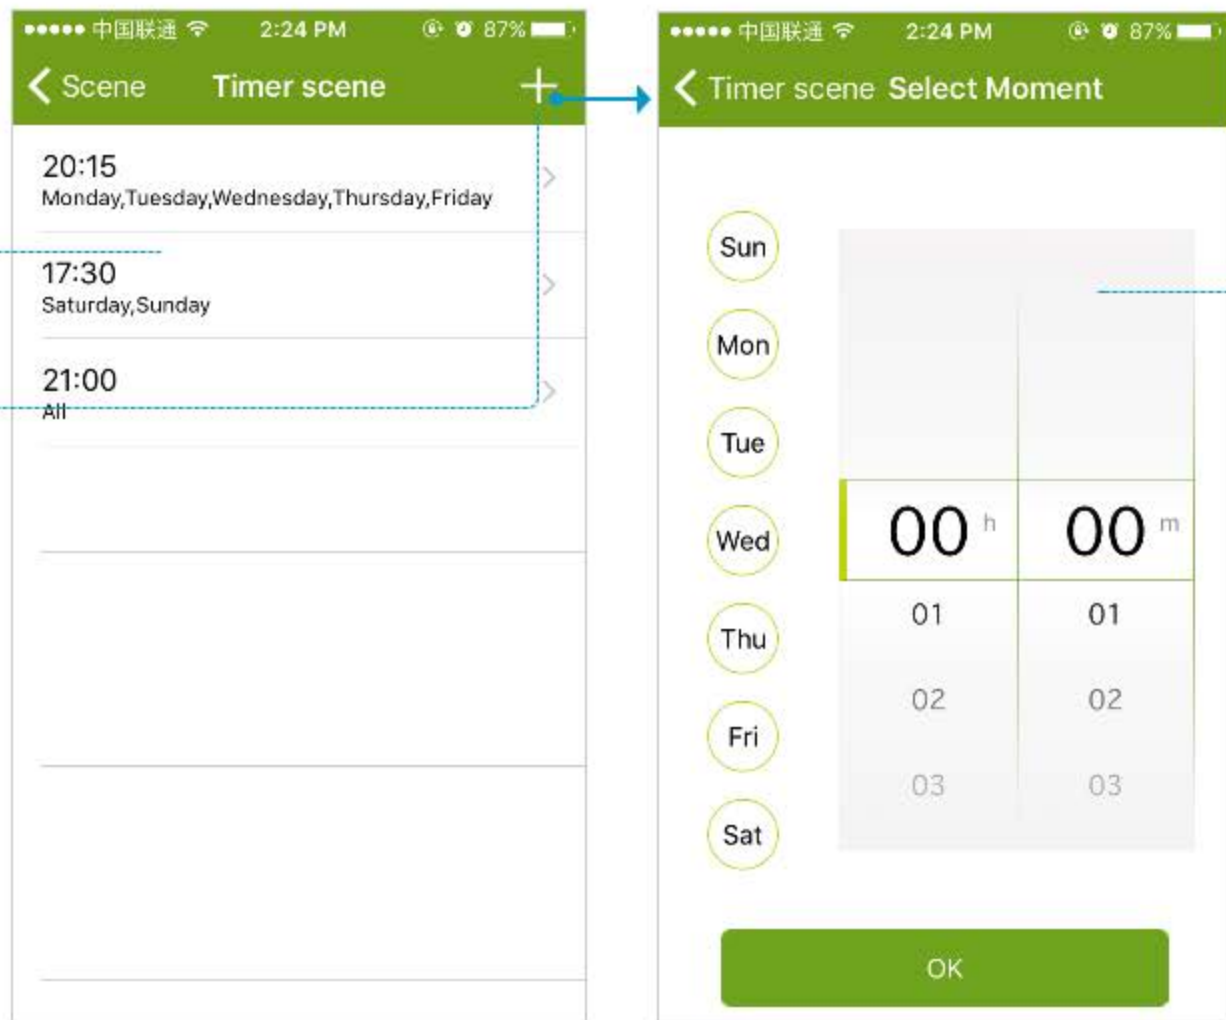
●●●●● 中国联通 2:24 PM 87%

Scene Timer scene +

20:15
Monday,Tuesday,Wednesday,Thursday,Friday

17:30
Saturday,Sunday

21:00
All

●●●●● 中国联通 2:24 PM 87%

Timer scene Select Moment

Sun
Mon
Tue
Wed
Thu
Fri
Sat

| 00 h | 00 m |
|---|---|
| 01 | 01 |
| 02 | 02 |
| 03 | 03 |

OK